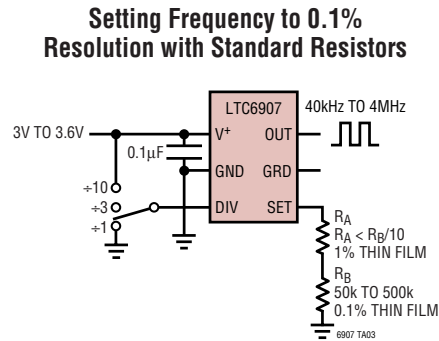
Setting Frequency to 0.1% Resolution with Standard Resistors

LTC6907

40kHz TO 4MHz

3V TO 3.6V

$V^+$

OUT

0.1μF

GND

GRD

÷10

÷3

÷1

DIV

SET

$R_A$

$R_A < R_B/10$

1% THIN FILM

$R_B$

50k TO 500k

0.1% THIN FILM

6907 TA03